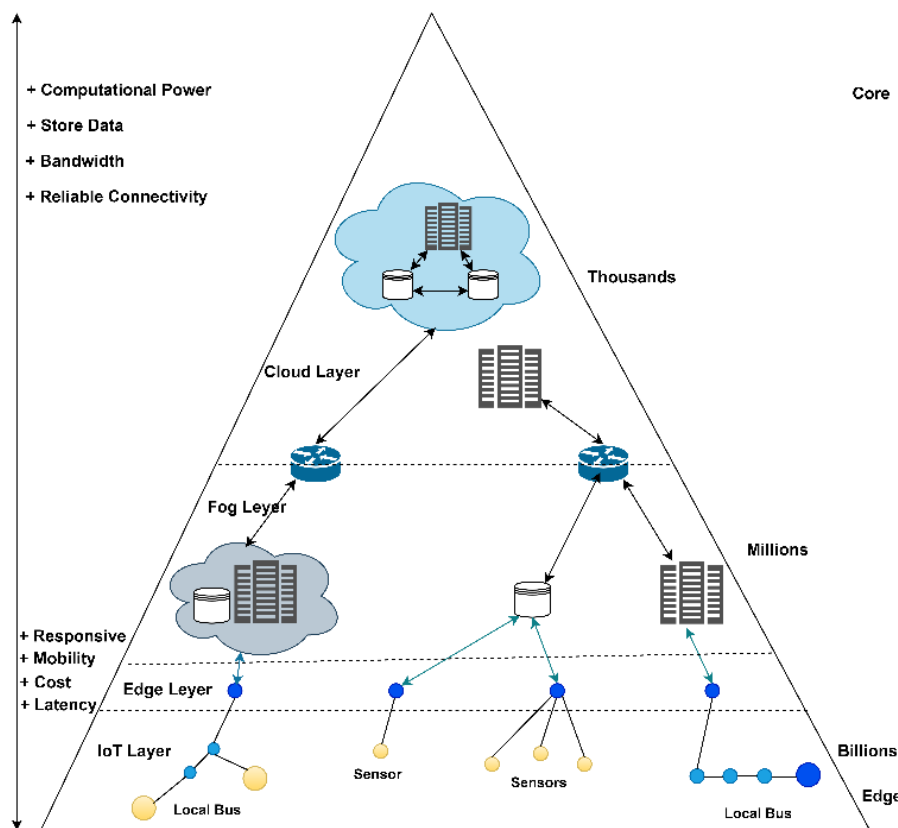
+ Computational Power
+ Store Data
+ Bandwidth
+ Reliable Connectivity

Core

Thousands

Cloud Layer

Fog Layer

Millions

+ Responsive
+ Mobility
+ Cost
+ Latency

Edge Leyer

IoT Layer

Sensor

Sensors

Billions

Local Bus

Local Bus

Edge